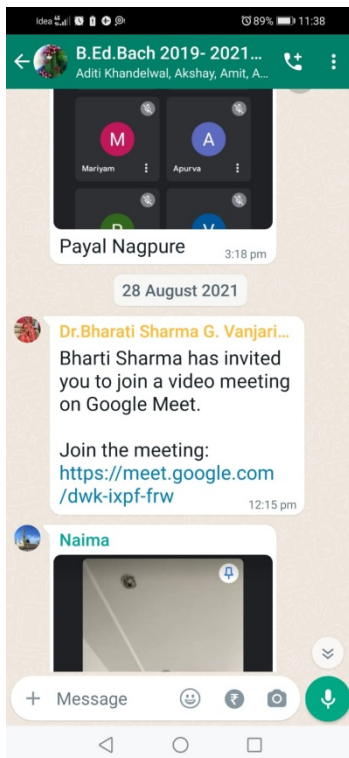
Idea 89% 11:38

B.Ed.Bach 2019- 2021...
Aditi Khandelwal, Akshay, Amit, A...

M
Mariyam

A
Apurva

Payal Nagpure 3:18 pm

28 August 2021

Dr.Bharati Sharma G. Vanjari...
Bharti Sharma has invited you to join a video meeting on Google Meet.

Join the meeting:
https://meet.google.com/dwk-ixpf-frw
12:15 pm

Naima

Message